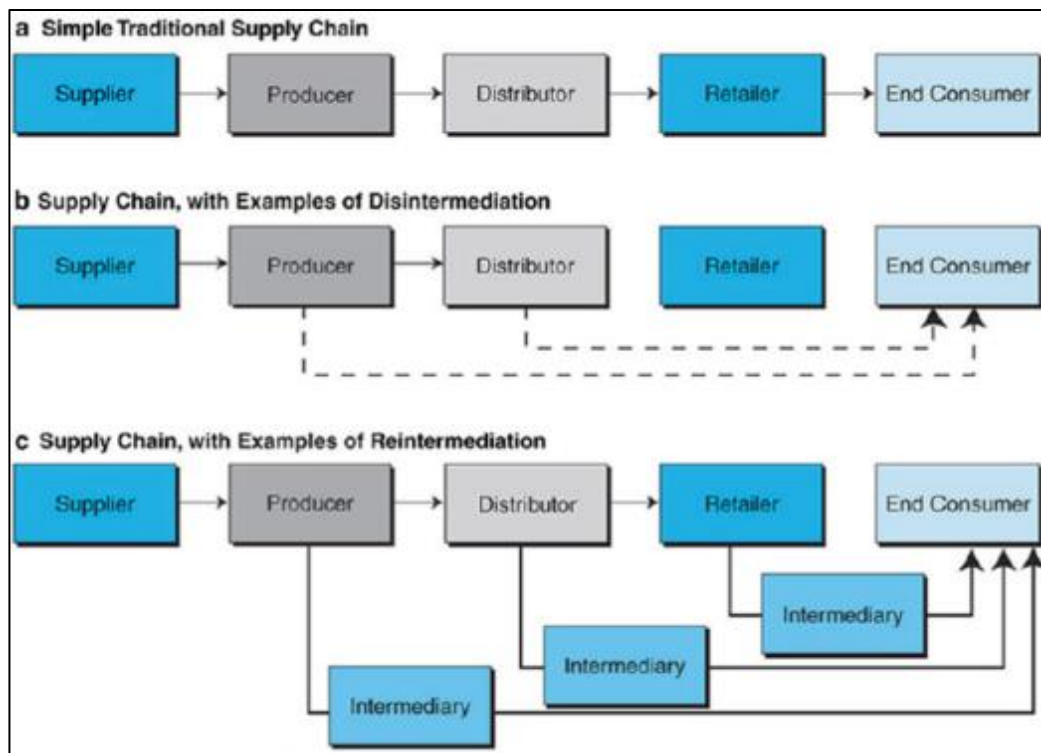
a Simple Traditional Supply Chain

Supplier
Producer
Distributor
Retailer
End Consumer

b Supply Chain, with Examples of Disintermediation

Supplier
Producer
Distributor
Retailer
End Consumer

c Supply Chain, with Examples of Reintermediation

Supplier
Producer
Distributor
Retailer
End Consumer
Intermediary
Intermediary
Intermediary